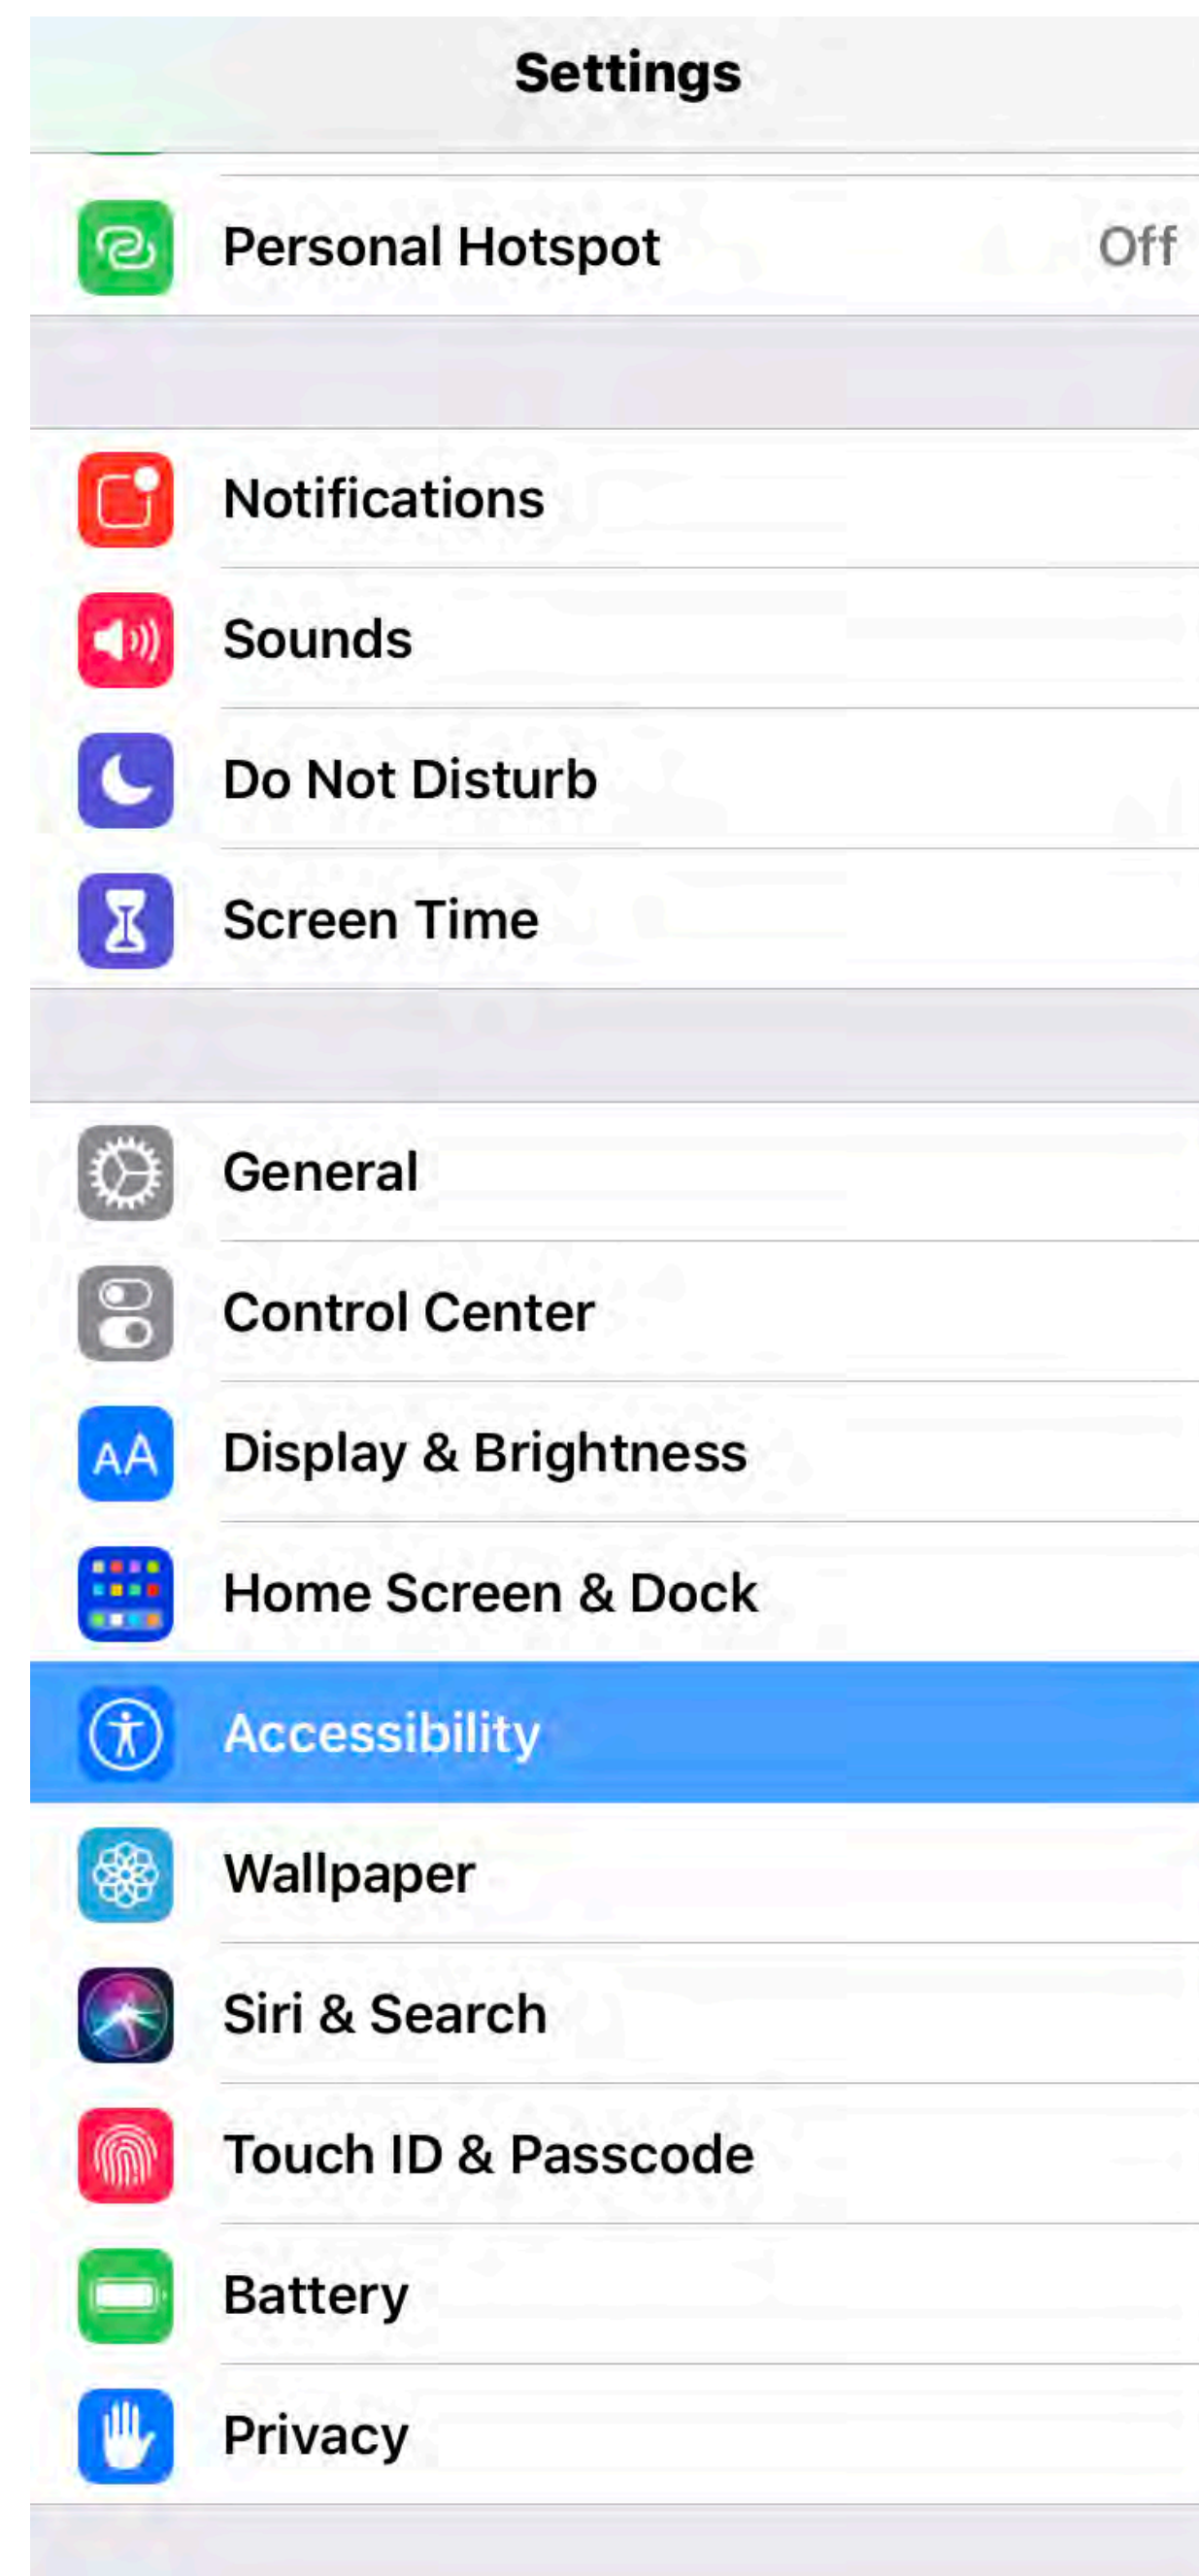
Settings

Personal Hotspot Off

Notifications
Sounds
Do Not Disturb
Screen Time

General
Control Center
AA Display & Brightness
Home Screen & Dock
Accessibility
Wallpaper
Siri & Search
Touch ID & Passcode
Battery
Privacy